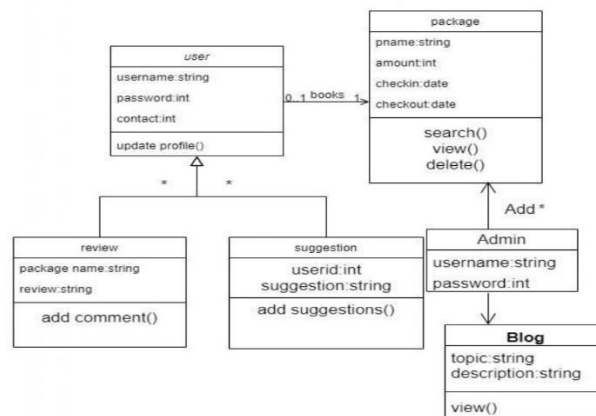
user
username:string
password:int
contact:int
update profile()

0..1 books 1

package
pname:string
amount:int
checkin:date
checkout:date
search()
view()
delete()

*
*

Add *

review
package name:string
review:string
add comment()

suggestion
userid:int
suggestion:string
add suggestions()

Admin
username:string
password:int

Blog
topic:string
description:string
view()